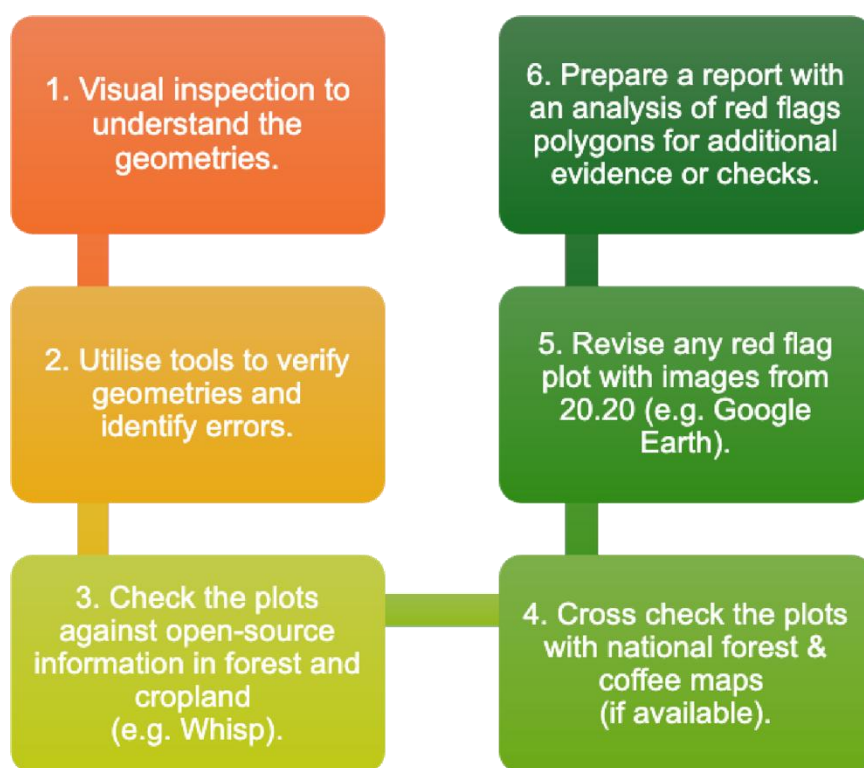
1. Visual inspection to understand the geometries.

2. Utilise tools to verify geometries and identify errors.

3. Check the plots against open-source information in forest and cropland (e.g. Whisp).

4. Cross check the plots with national forest & coffee maps (if available).

5. Revise any red flag plot with images from 20.20 (e.g. Google Earth).

6. Prepare a report with an analysis of red flags polygons for additional evidence or checks.